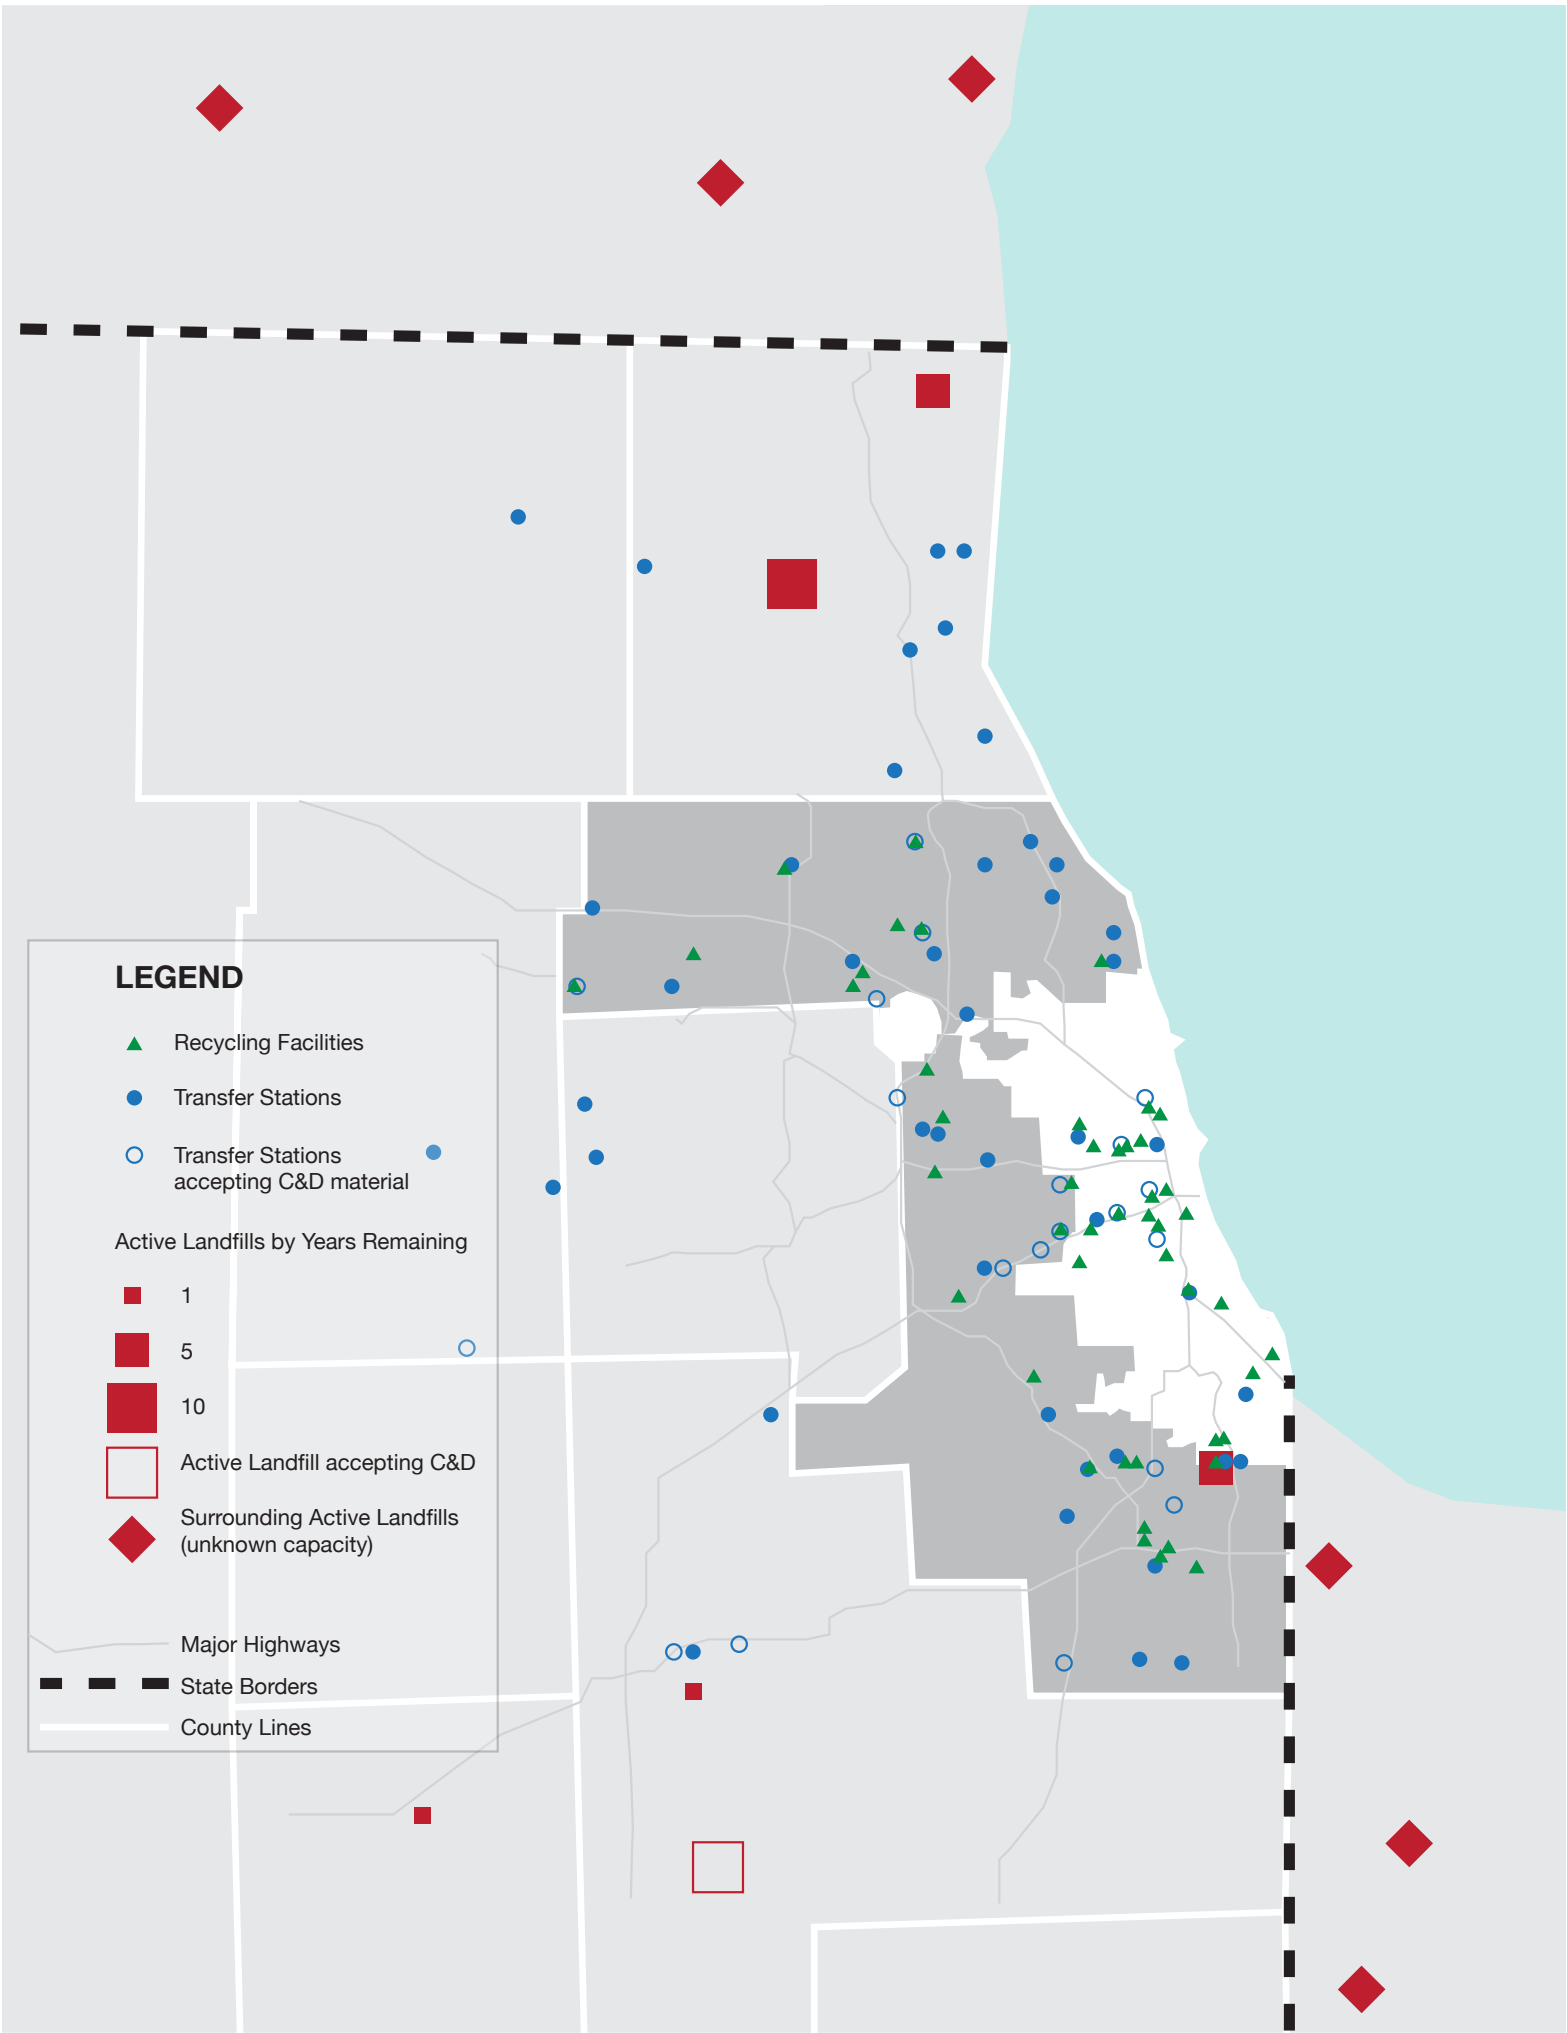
LEGEND

Recycling Facilities

Transfer Stations

Transfer Stations accepting C&D material

Active Landfills by Years Remaining

1

5

10

Active Landfill accepting C&D

Surrounding Active Landfills (unknown capacity)

Major Highways

State Borders

County Lines